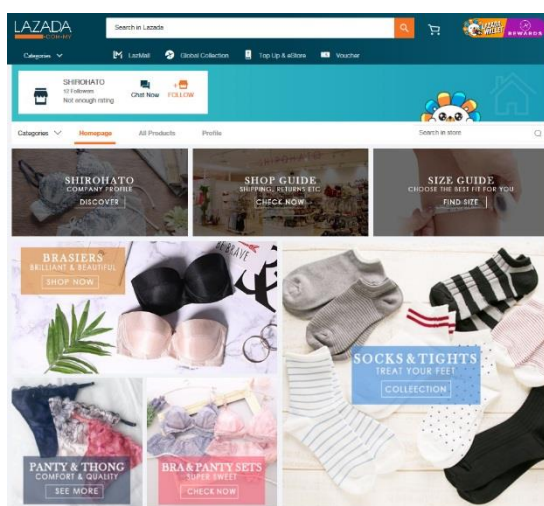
LAZADA .COM.MY

Search in Lazada

LAZADA WALLET

REWARDS

Categories

LazMall

Global Collection

Top Up & eStore

Voucher

SHIROHATO

12 Followers

Not enough rating

Chat Now

FOLLOW

Categories

Homepage

All Products

Profile

Search in store

SHIROHATO

COMPANY PROFILE

DISCOVER

SHOP GUIDE

SHIPPING, RETURNS ETC

CHECK NOW

SIZE GUIDE

CHOOSE THE BEST FIT FOR YOU

FIND SIZE

BRASIERS

BRILLIANT & BEAUTIFUL

SHOP NOW

BE BRAVE

SOCKS & TIGHTS

TREAT YOUR FEET

COLLECTION

PANTY & THONG

COMFORT & QUALITY

SEE MORE

BRA & PANTY SETS

SUPER SWEET

CHECK NOW